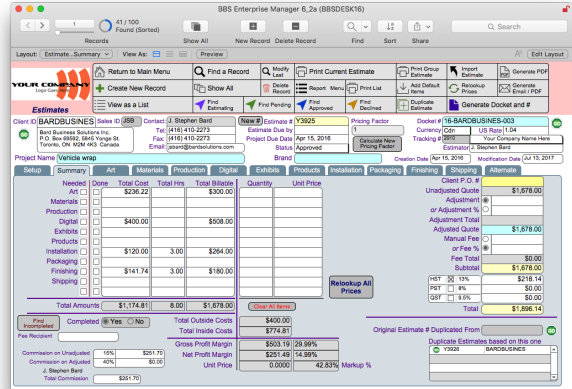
BBS Enterprise Manager 6_2a (BBSDESK16)

1
41 / 100
Found (Sorted)
Records
Show All
New Record
Delete Record
Find
Sort
Share
Search

Layout: Estimate...Summary
View As:
Preview
Edit Layout

YOUR COMPANY
Logo Goes Here

Estimates

Return to Main Menu
Find a Record
Modify Last
Print Current Estimate
Print Group Estimate
Import Estimate
Generate PDF
Create New Record
Show All
Delete Record
Report Menu
Print List
Add Default Items
Relookup Prices
Generate Email / PDF
View as a List
Find Estimating
Find Pending
Find Approved
Find Declined
Duplicate Estimate
Generate Docket and #

Client ID BBBUSINES
Sales ID JSB
Contact J. Stephen Bard
New #
Estimate # Y3925
Pricing Factor 1
Docket # 16-BARDBUSINES-003
Bard Business Solutions Inc.
P.O. Box 89592, 5845 Yonge St.
Toronto, ON M2M 4K3 Canada
Tel (416) 410-2273
Fax (416) 410-2273
Email jsbard@bardsolutions.com
Estimate Due by
Project Due Date Apr 15, 2016
Status Approved
Calculate New Pricing Factor
Currency Cdn
US Rate 1.04
Tracking # 3910
Your Company Name Here
Estimator J. Stephen Bard
Project Name Vehicle wrap
Brand
Creation Date Apr 16, 2016
Modification Date Jul 13, 2017

Setup | Summary | Art | Materials | Production | Digital | Exhibits | Products | Installation | Packaging | Finishing | Shipping | Alternate

| Needed | Done | Total Cost | Total Hrs | Total Billable | Quantity | Unit Price |
|---|---|---|---|---|---|---|
| Art | | $236.22 | | $300.00 | | |
| Materials | | | | | | |
| Production | | | | | | |
| Digital | | $400.00 | | $508.00 | | |
| Exhibits | | | | | | |
| Products | | | | | | |
| Installation | | $120.00 | 3.00 | $264.00 | | |
| Packaging | | | | | | |
| Finishing | | $141.74 | 3.00 | $180.00 | | |
| Shipping | | | | | | |

Total Amounts $1,174.81 8.00 $1,678.00
Clear All Items
Relookup All Prices

Client P.O. #
Unadjusted Quote $1,678.00
Adjustment
or Adjustment %
Adjustment Total
Adjusted Quote $1,678.00
Manual Fee
or Fee %
Fee Total $0.00
Subtotal $1,678.00
HST 13% $218.14
PST 8% $0.00
GST 5.0% $0.00
Total $1,896.14

Find Incompleted
Completed Yes No
Fee Recipient
Commission on Unadjusted 15% $251.70
Commission on Adjusted 40% $0.00
J. Stephen Bard
Total Commission $251.70

Total Outside Costs $400.00
Total Inside Costs $774.81
Gross Profit Margin $503.19 29.99%
Net Profit Margin $251.49 14.99%
Unit Price 0.0000 42.83% Markup %

Original Estimate # Duplicated From
Duplicate Estimates based on this one
Y3926 BARDBUSINES